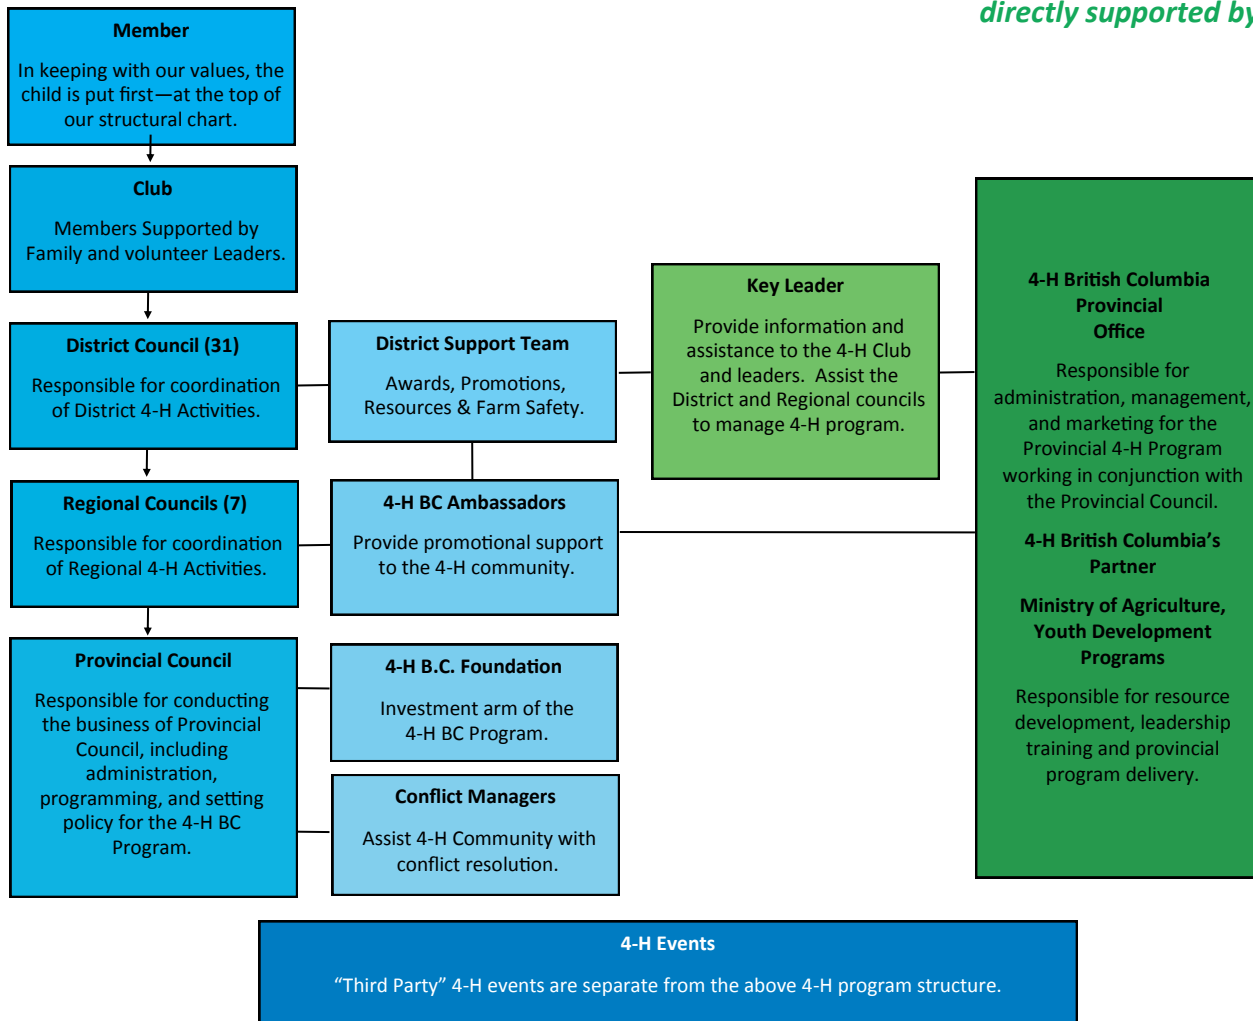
directly supported by

Member

In keeping with our values, the child is put first—at the top of our structural chart.

Club

Members Supported by Family and volunteer Leaders.

District Council (31)

Responsible for coordination of District 4-H Activities.

District Support Team

Awards, Promotions, Resources & Farm Safety.

Key Leader

Provide information and assistance to the 4-H Club and leaders. Assist the District and Regional councils to manage 4-H program.

4-H British Columbia Provincial Office

Responsible for administration, management, and marketing for the Provincial 4-H Program working in conjunction with the Provincial Council.

4-H British Columbia's Partner

Ministry of Agriculture, Youth Development Programs

Responsible for resource development, leadership training and provincial program delivery.

Regional Councils (7)

Responsible for coordination of Regional 4-H Activities.

4-H BC Ambassadors

Provide promotional support to the 4-H community.

Provincial Council

Responsible for conducting the business of Provincial Council, including administration, programming, and setting policy for the 4-H BC Program.

4-H B.C. Foundation

Investment arm of the 4-H BC Program.

Conflict Managers

Assist 4-H Community with conflict resolution.

4-H Events

"Third Party" 4-H events are separate from the above 4-H program structure.